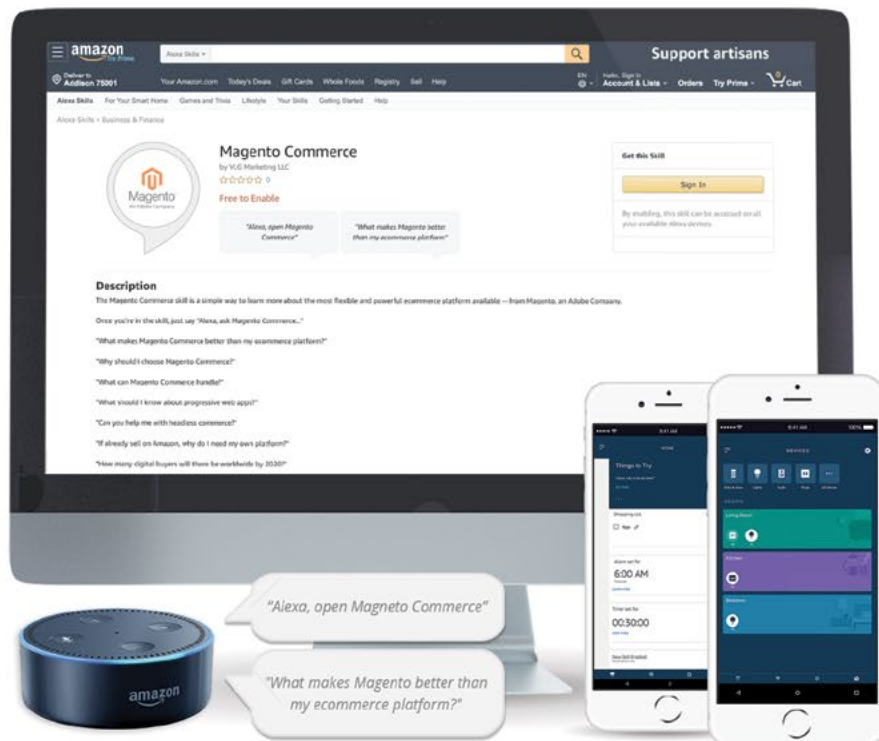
amazon
Try Prime
Alexa Skills
Support artisans
Deliver to
Addison 75001
Your Amazon.com Today's Deals Gift Cards Whole Foods Registry Sell Help
EN
Hello, Sign in
Account & Lists
Orders
Try Prime
0
Cart
Alexa Skills For Your Smart Home Games and Trivia Lifestyle Your Skills Getting Started Help
Alexa Skills › Business & Finance

Magento
Magento Commerce
by VLG Marketing LLC
0
Free to Enable
"Alexa, open Magento Commerce"
"What makes Magento better than my ecommerce platform?"
Get this Skill
Sign In
By enabling, this skill can be accessed on all your available Alexa devices.

Description
The Magento Commerce skill is a simple way to learn more about the most flexible and powerful ecommerce platform available — from Magento, an Adobe Company.

Once you're in the skill, just say "Alexa, ask Magento Commerce..."

"What makes Magento Commerce better than my ecommerce platform?"

"Why should I choose Magento Commerce?"

"What can Magento Commerce handle?"

"What should I know about progressive web apps?"

"Can you help me with headless commerce?"

"If already sell on Amazon, why do I need my own platform?"

"How many digital buyers will there be worldwide by 2020?"

HOME
Things to Try
Shopping List
Alarm set for
6:00 AM
Timer set for
00:30:00
New Skill Enabled

DEVICES
Living Room
Kitchen
Bedroom

"Alexa, open Magneto Commerce"
"What makes Magento better than my ecommerce platform?"
amazon